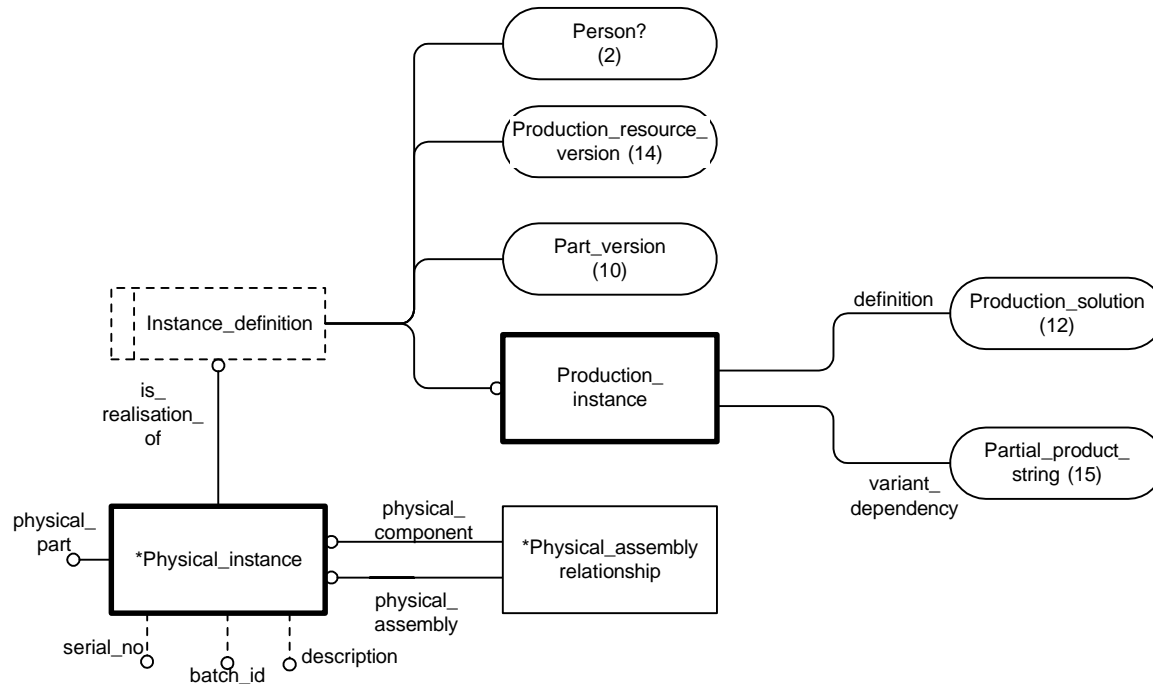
Person?
(2)

Production_resource_ version (14)

Part_version
(10)

Instance_definition

definition

Production_solution
(12)

Production_ instance

Partial_product_ string (15)

variant_ dependency

is_ realisation_ of

physical_ part

*Physical_instance

physical_ component

*Physical_assembly relationship

physical_ assembly

serial_no

batch_id

description